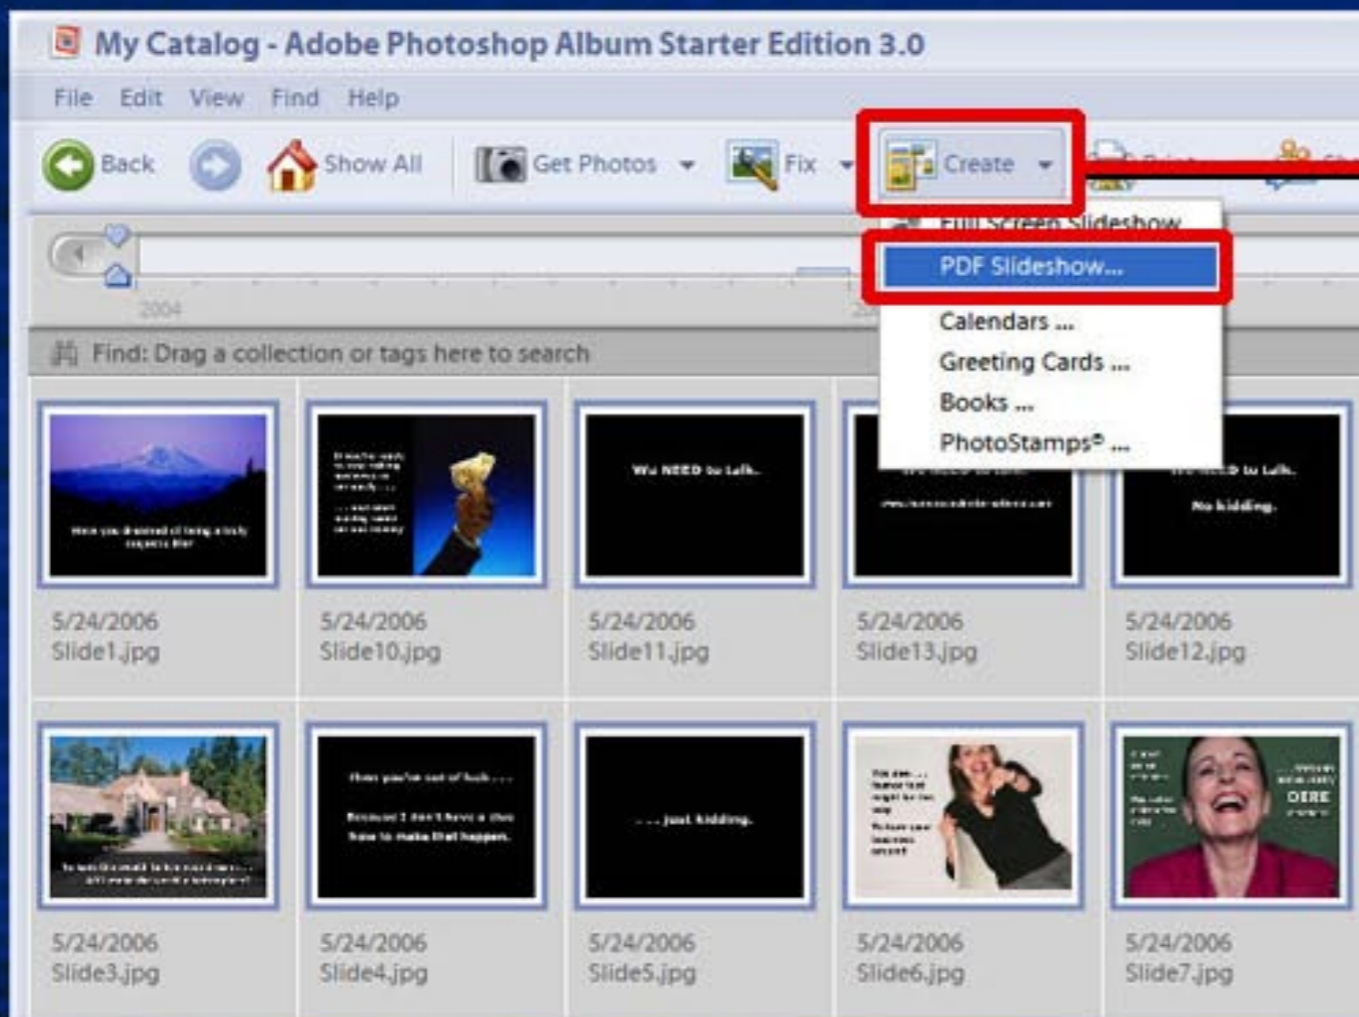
My Catalog - Adobe Photoshop Album Starter Edition 3.0

File Edit View Find Help

Back Show All Get Photos Fix Create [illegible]

Full Screen Slideshow
PDF Slideshow...
Calendars ...
Greeting Cards ...
Books ...
PhotoStamps® ...

2004

Find: Drag a collection or tags here to search

We NEED to talk.

No kidding.

... just kidding.

5/24/2006
Slide1.jpg

5/24/2006
Slide10.jpg

5/24/2006
Slide11.jpg

5/24/2006
Slide13.jpg

5/24/2006
Slide12.jpg

5/24/2006
Slide3.jpg

5/24/2006
Slide4.jpg

5/24/2006
Slide5.jpg

5/24/2006
Slide6.jpg

5/24/2006
Slide7.jpg